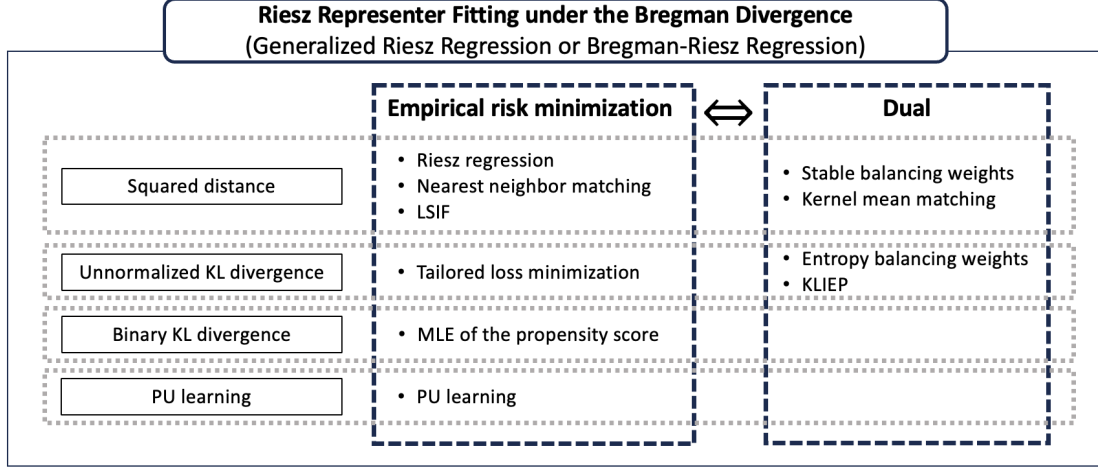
**Riesz Representer Fitting under the Bregman Divergence**
(Generalized Riesz Regression or Bregman-Riesz Regression)

**Empirical risk minimization** $\Leftrightarrow$ **Dual**

Squared distance
- Riesz regression
- Nearest neighbor matching
- LSIF
- Stable balancing weights
- Kernel mean matching

Unnormalized KL divergence
- Tailored loss minimization
- Entropy balancing weights
- KLIEP

Binary KL divergence
- MLE of the propensity score

PU learning
- PU learning